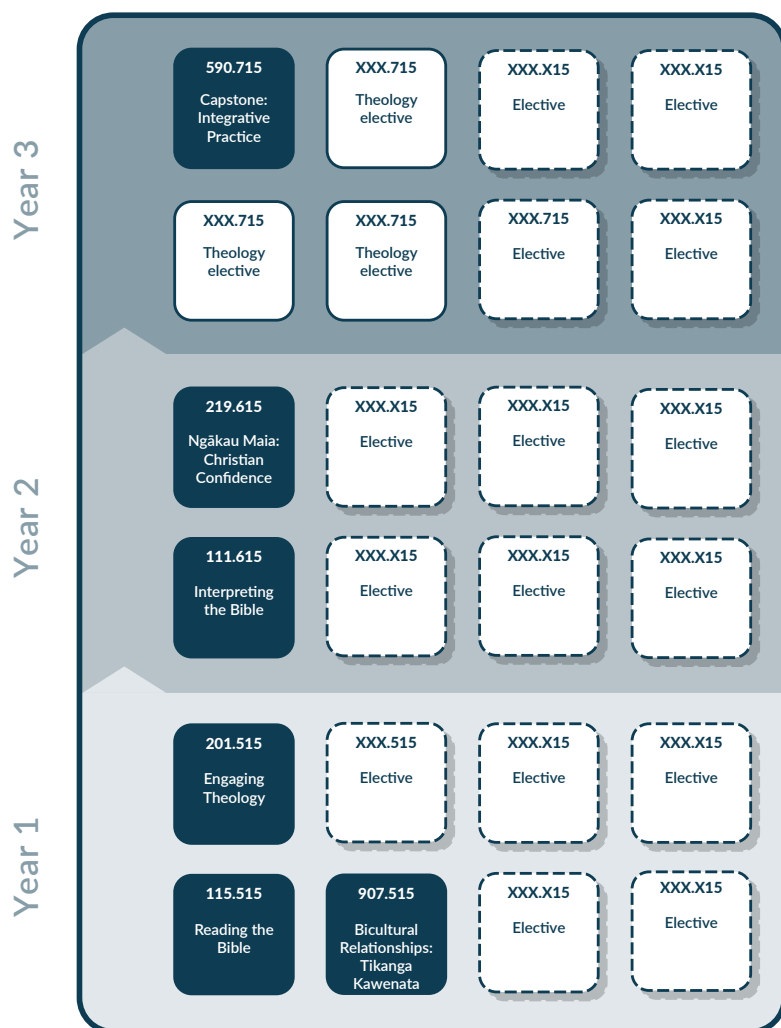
Year 3

590.715
Capstone: Integrative Practice

XXX.715
Theology elective

XXX.X15
Elective

XXX.X15
Elective

XXX.715
Theology elective

XXX.715
Theology elective

XXX.715
Elective

XXX.X15
Elective

Year 2

219.615
Ngākau Maia: Christian Confidence

XXX.X15
Elective

XXX.X15
Elective

XXX.X15
Elective

111.615
Interpreting the Bible

XXX.X15
Elective

XXX.X15
Elective

XXX.X15
Elective

Year 1

201.515
Engaging Theology

XXX.515
Elective

XXX.X15
Elective

XXX.X15
Elective

115.515
Reading the Bible

907.515
Bicultural Relationships: Tikanga Kawenata

XXX.X15
Elective

XXX.X15
Elective